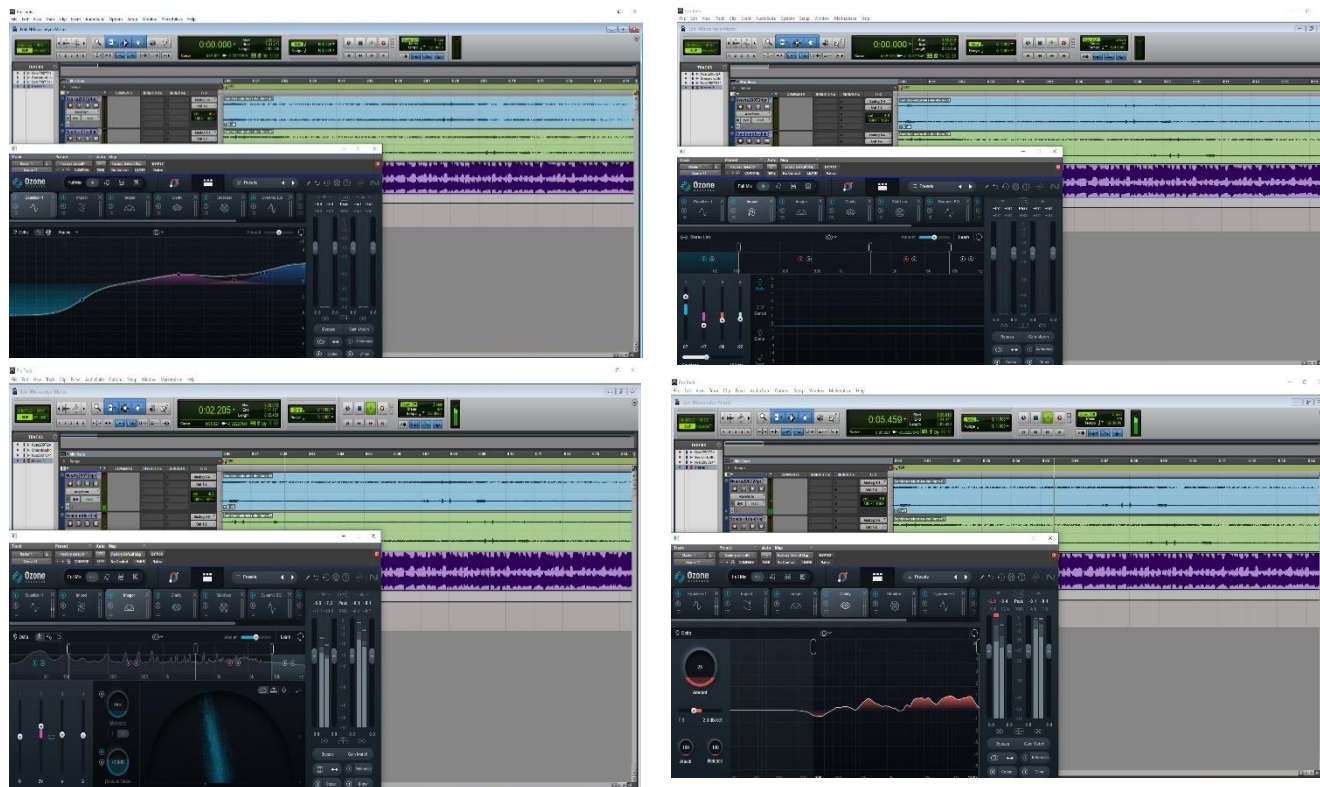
Pro Tools
File Edit View Track Clip Event AudioSuite Options Setup Window Marketplace Help
Edit: Mix Window

0:00.000

Ozone
Full Mix
Presets

Pro Tools
File Edit View Track Clip Event AudioSuite Options Setup Window Marketplace Help

0:00.000

Ozone
Full Mix
Presets

Pro Tools
File Edit View Track Clip Event AudioSuite Options Setup Window Marketplace Help

0:02.205

Ozone
Full Mix
Presets

Pro Tools
File Edit View Track Clip Event AudioSuite Options Setup Window Marketplace Help

0:05.459

Ozone
Full Mix
Presets
Amount